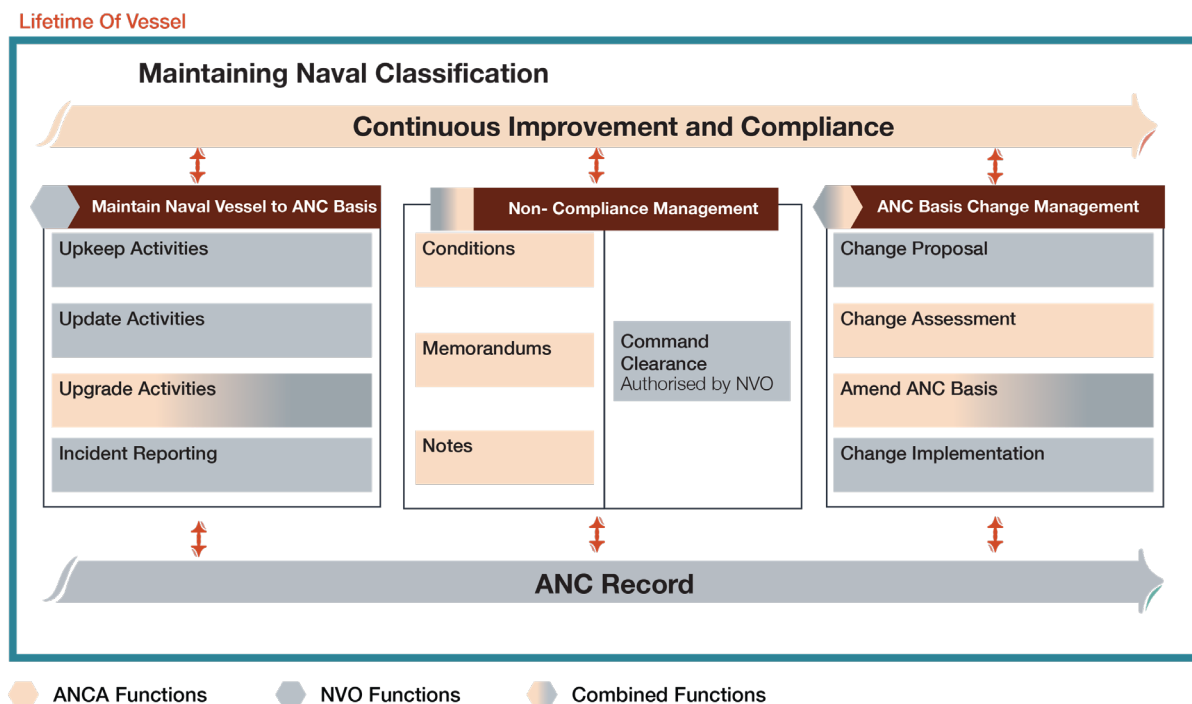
Lifetime Of Vessel

Maintaining Naval Classification

Continuous Improvement and Compliance

Maintain Naval Vessel to ANC Basis

Upkeep Activities

Update Activities

Upgrade Activities

Incident Reporting

Non- Compliance Management

Conditions

Memorandums

Notes

Command Clearance
Authorised by NVO

ANC Basis Change Management

Change Proposal

Change Assessment

Amend ANC Basis

Change Implementation

ANC Record

ANCA Functions
NVO Functions
Combined Functions